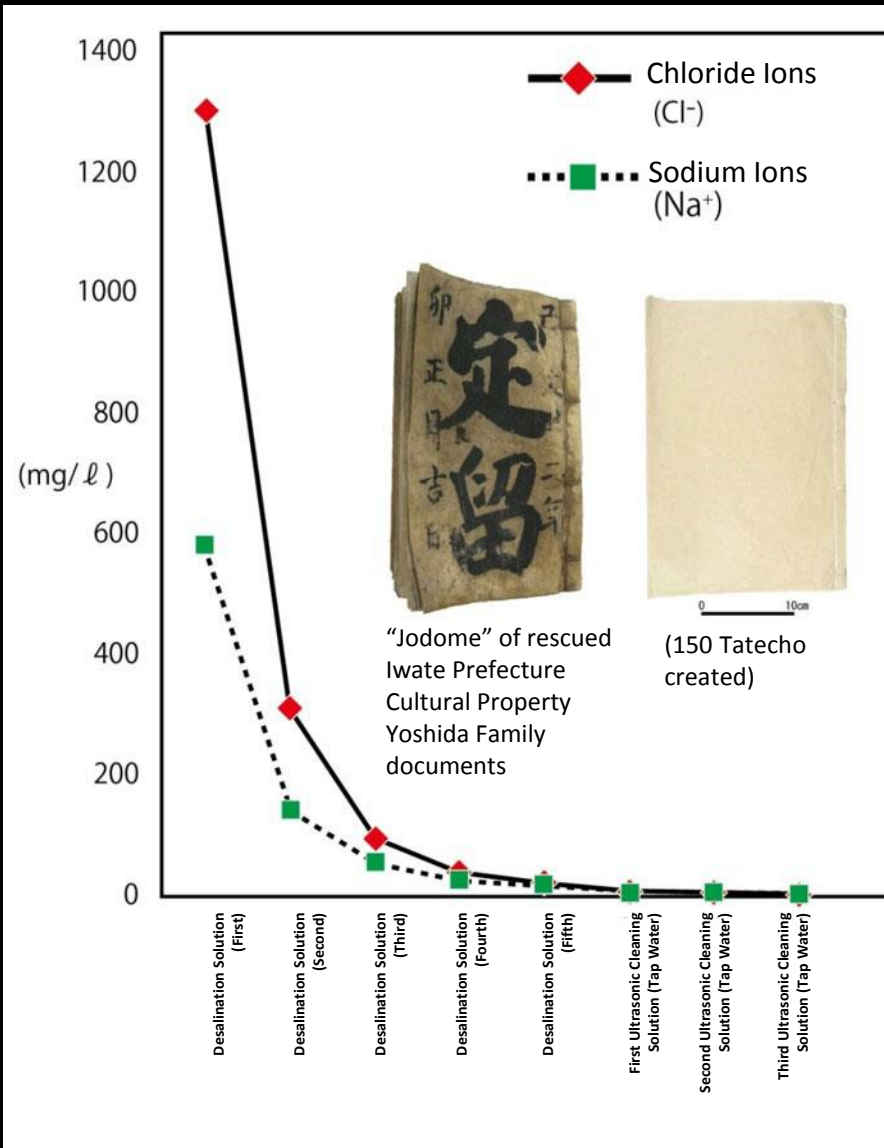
1400
1200
1000
800
(mg/ℓ)
600
400
200
0

Chloride Ions ($Cl^-$)
Sodium Ions ($Na^+$)

卯 正 月 吉 日
定留
子 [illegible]

"Jodome" of rescued Iwate Prefecture Cultural Property Yoshida Family documents

0 10cm
(150 Tatecho created)

Desalination Solution (First)
Desalination Solution (Second)
Desalination Solution (Third)
Desalination Solution (Fourth)
Desalination Solution (Fifth)
First Ultrasonic Cleaning Solution (Tap Water)
Second Ultrasonic Cleaning Solution (Tap Water)
Third Ultrasonic Cleaning Solution (Tap Water)